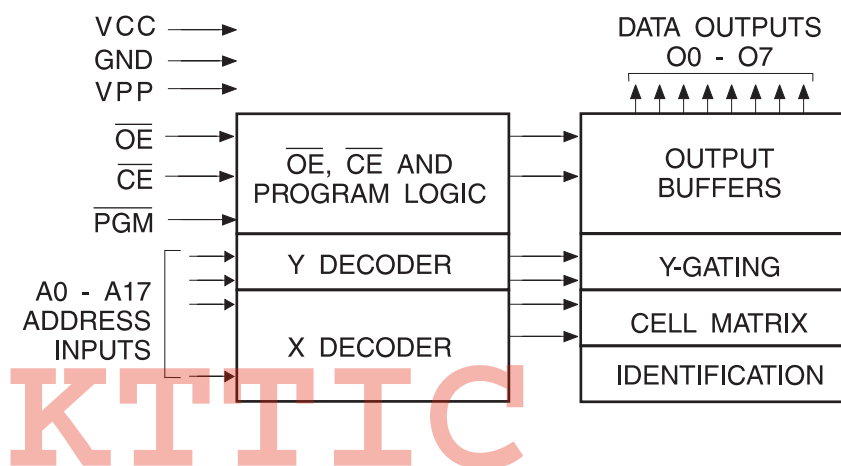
VCC
GND
VPP
$\overline{OE}$
$\overline{CE}$
$\overline{PGM}$

A0 - A17
ADDRESS
INPUTS

$\overline{OE}$, $\overline{CE}$ AND
PROGRAM LOGIC

Y DECODER

X DECODER

DATA OUTPUTS
O0 - O7

OUTPUT
BUFFERS

Y-GATING

CELL MATRIX

IDENTIFICATION

KTTIC